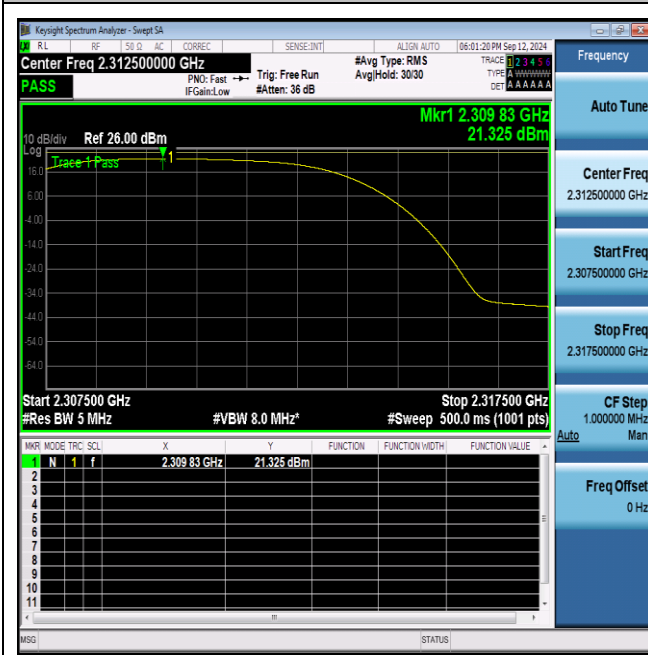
Keysight Spectrum Analyzer - Swept SA

R L | RF | 50 Ω AC | CORREC | SENSE:INT | ALIGN AUTO | 06:01:20 PM Sep 12, 2024

Center Freq 2.312500000 GHz

PNO: Fast
IFGain:Low

Trig: Free Run
#Atten: 36 dB

#Avg Type: RMS
Avg|Hold: 30/30

TRACE 1 2 3 4 5 6
TYPE A WWWWW
DET A A A A A A

PASS

Mkr1 2.309 83 GHz
21.325 dBm

10 dB/div Ref 26.00 dBm
Log

Trace 1 Pass

1

16.0
6.00
-4.00
-14.0
-24.0
-34.0
-44.0
-54.0
-64.0

Start 2.307500 GHz
#Res BW 5 MHz
#VBW 8.0 MHz*
Stop 2.317500 GHz
#Sweep 500.0 ms (1001 pts)

| MKR | MODE | TRC | SCL | X | Y | FUNCTION | FUNCTION WIDTH | FUNCTION VALUE |
|---|---|---|---|---|---|---|---|---|
| 1 | N | 1 | f | 2.309 83 GHz | 21.325 dBm | | | |
| 2 | | | | | | | | |
| 3 | | | | | | | | |
| 4 | | | | | | | | |
| 5 | | | | | | | | |
| 6 | | | | | | | | |
| 7 | | | | | | | | |
| 8 | | | | | | | | |
| 9 | | | | | | | | |
| 10 | | | | | | | | |
| 11 | | | | | | | | |

MSG
STATUS

Frequency

Auto Tune

Center Freq
2.312500000 GHz

Start Freq
2.307500000 GHz

Stop Freq
2.317500000 GHz

CF Step
1.000000 MHz
Auto Man

Freq Offset
0 Hz